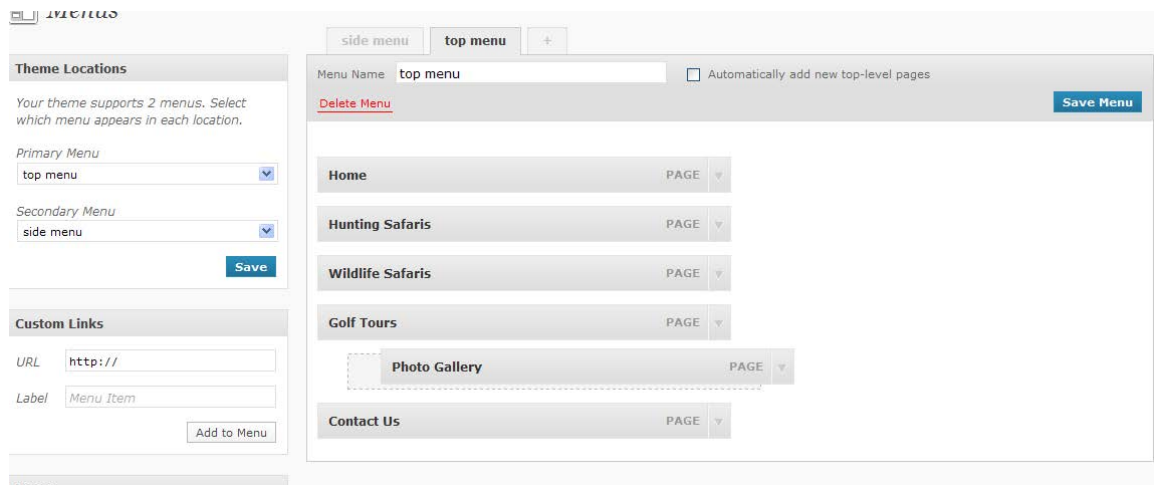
Menus

side menu | top menu | +

Theme Locations

Your theme supports 2 menus. Select which menu appears in each location.

Primary Menu
top menu

Secondary Menu
side menu

Save

Custom Links

URL http://

Label Menu Item

Add to Menu

Menu Name top menu

Automatically add new top-level pages

Delete Menu

Save Menu

Home PAGE

Hunting Safaris PAGE

Wildlife Safaris PAGE

Golf Tours PAGE

Photo Gallery PAGE

Contact Us PAGE